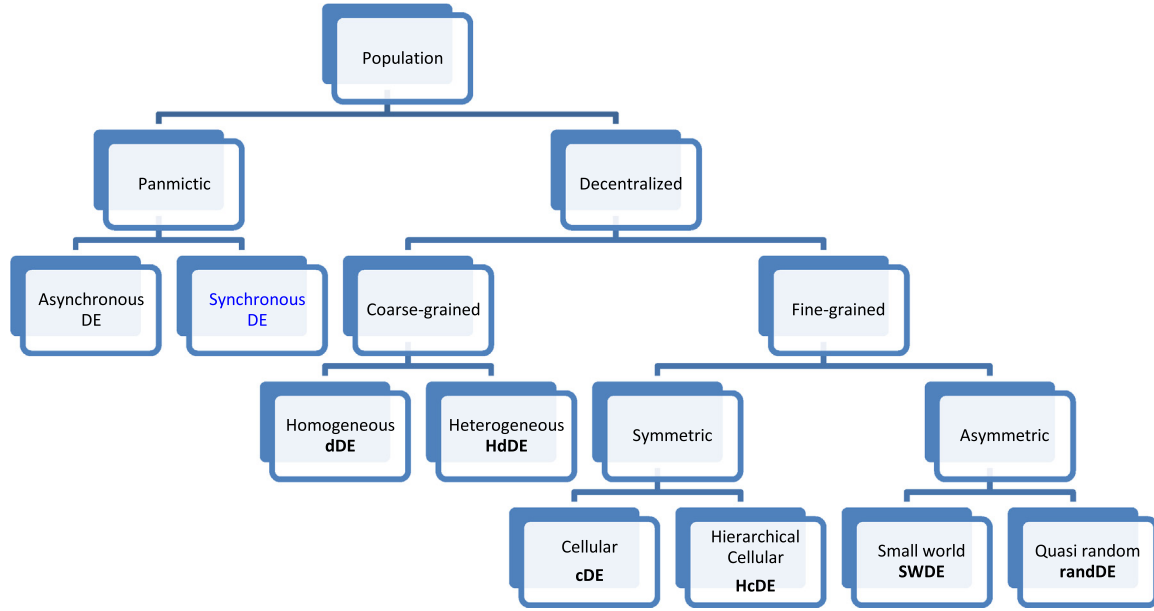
Population

Panmictic

Decentralized

Asynchronous DE

Synchronous DE

Coarse-grained

Fine-grained

Homogeneous **dDE**

Heterogeneous **HdDE**

Symmetric

Asymmetric

Cellular **cDE**

Hierarchical Cellular **HcDE**

Small world **SWDE**

Quasi random **randDE**